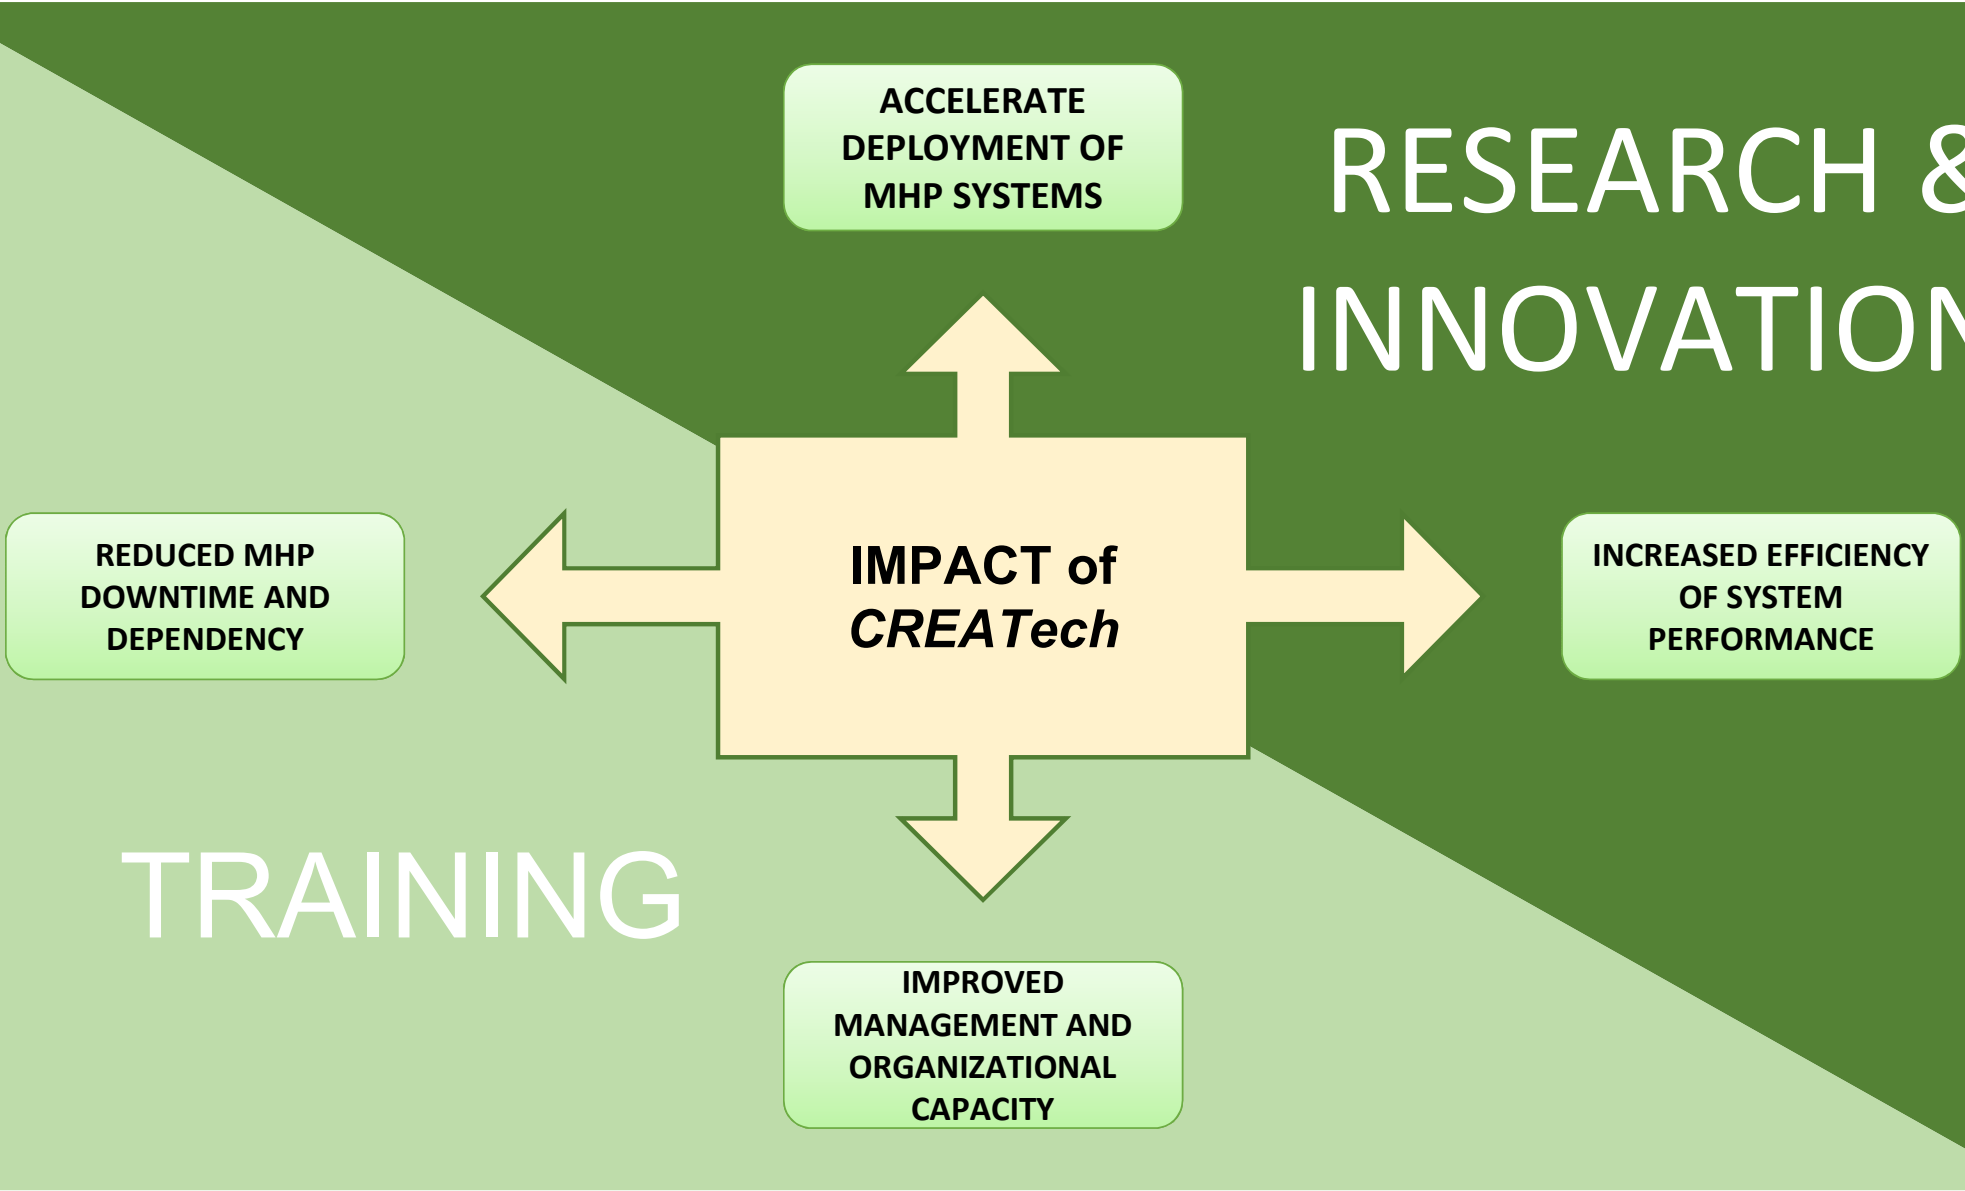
ACCELERATE DEPLOYMENT OF MHP SYSTEMS

RESEARCH & INNOVATION

REDUCED MHP DOWNTIME AND DEPENDENCY

IMPACT of *CREATech*

INCREASED EFFICIENCY OF SYSTEM PERFORMANCE

TRAINING

IMPROVED MANAGEMENT AND ORGANIZATIONAL CAPACITY